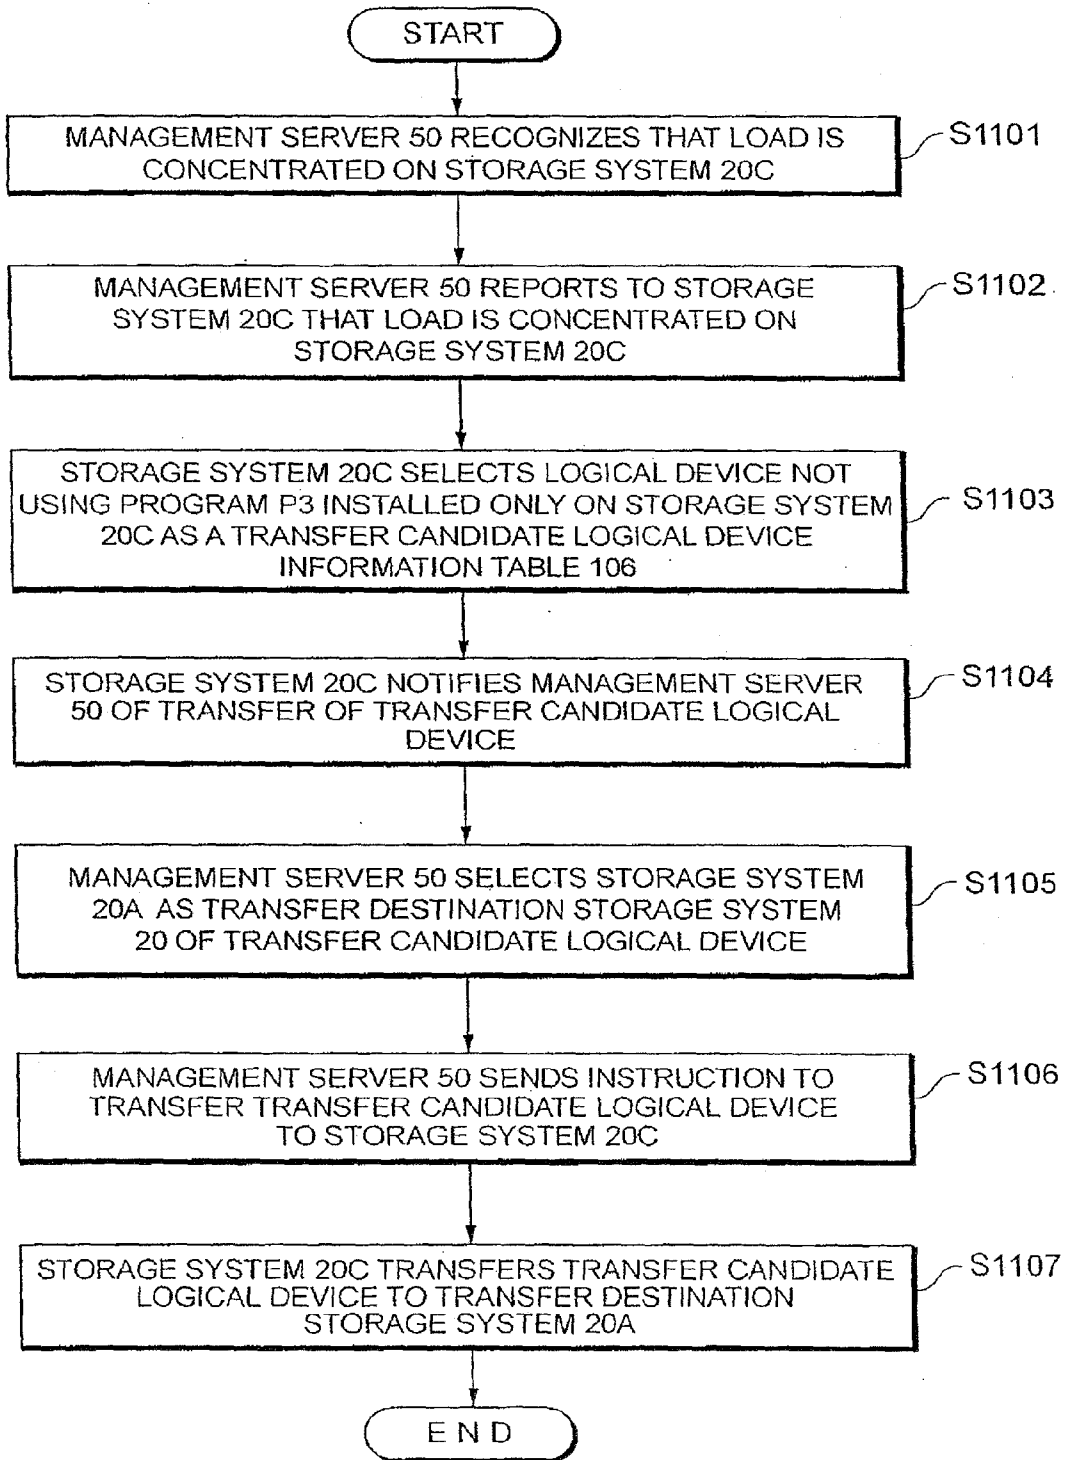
START

MANAGEMENT SERVER 50 RECOGNIZES THAT LOAD IS CONCENTRATED ON STORAGE SYSTEM 20C

S1101

MANAGEMENT SERVER 50 REPORTS TO STORAGE SYSTEM 20C THAT LOAD IS CONCENTRATED ON STORAGE SYSTEM 20C

S1102

STORAGE SYSTEM 20C SELECTS LOGICAL DEVICE NOT USING PROGRAM P3 INSTALLED ONLY ON STORAGE SYSTEM 20C AS A TRANSFER CANDIDATE LOGICAL DEVICE INFORMATION TABLE 106

S1103

STORAGE SYSTEM 20C NOTIFIES MANAGEMENT SERVER 50 OF TRANSFER OF TRANSFER CANDIDATE LOGICAL DEVICE

S1104

MANAGEMENT SERVER 50 SELECTS STORAGE SYSTEM 20A AS TRANSFER DESTINATION STORAGE SYSTEM 20 OF TRANSFER CANDIDATE LOGICAL DEVICE

S1105

MANAGEMENT SERVER 50 SENDS INSTRUCTION TO TRANSFER TRANSFER CANDIDATE LOGICAL DEVICE TO STORAGE SYSTEM 20C

S1106

STORAGE SYSTEM 20C TRANSFERS TRANSFER CANDIDATE LOGICAL DEVICE TO TRANSFER DESTINATION STORAGE SYSTEM 20A

S1107

END